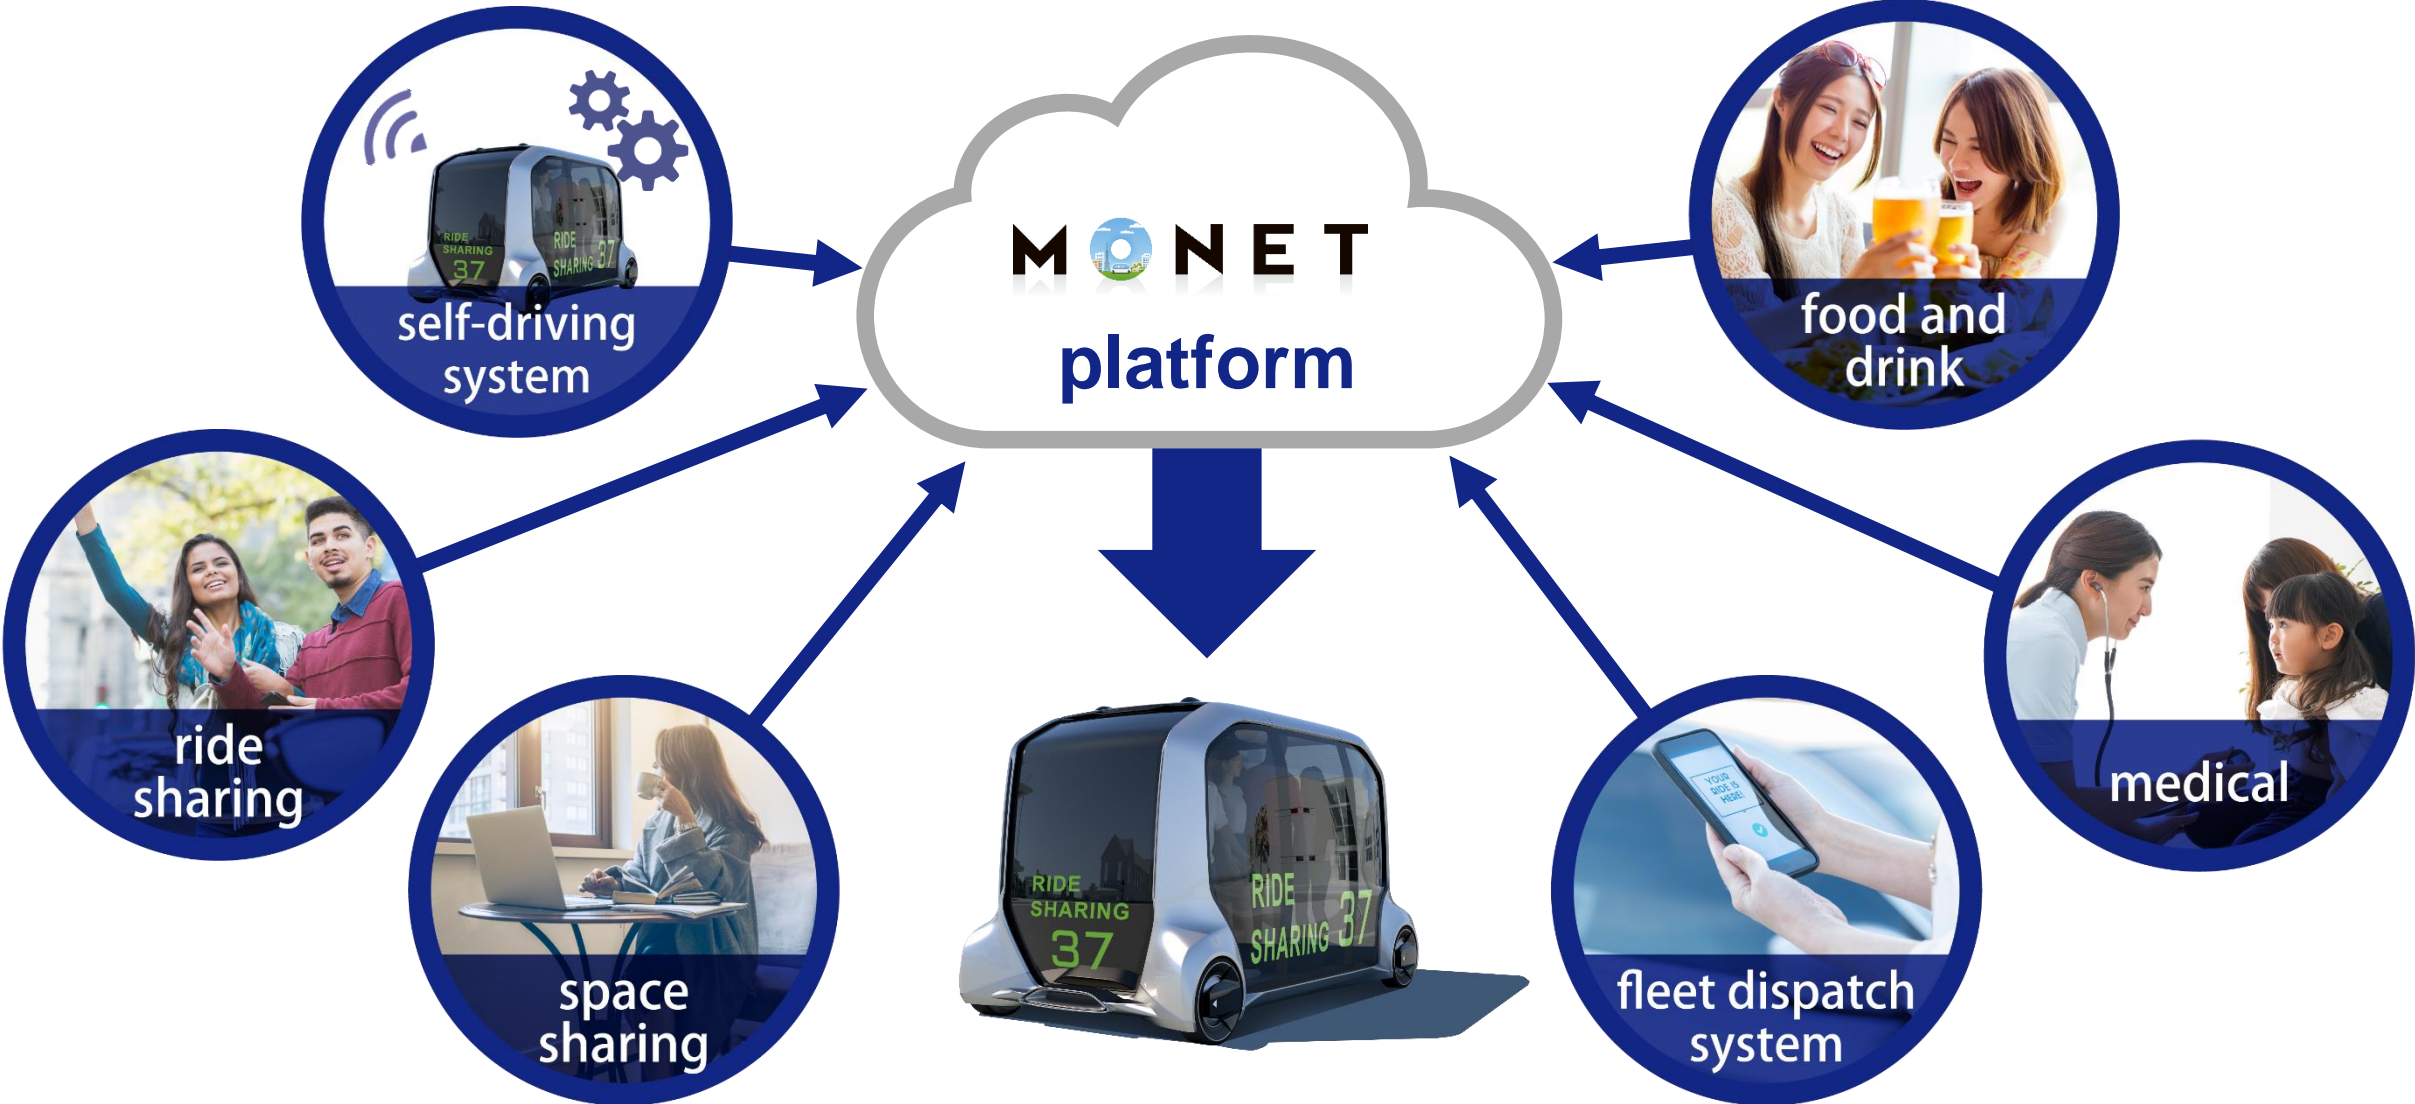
RIDE SHARING 37

RIDE SHARING 37

self-driving system

MONET

platform

food and drink

ride sharing

medical

space sharing

RIDE SHARING 37

RIDE SHARING 37

YOUR RIDE IS HERE!

fleet dispatch system